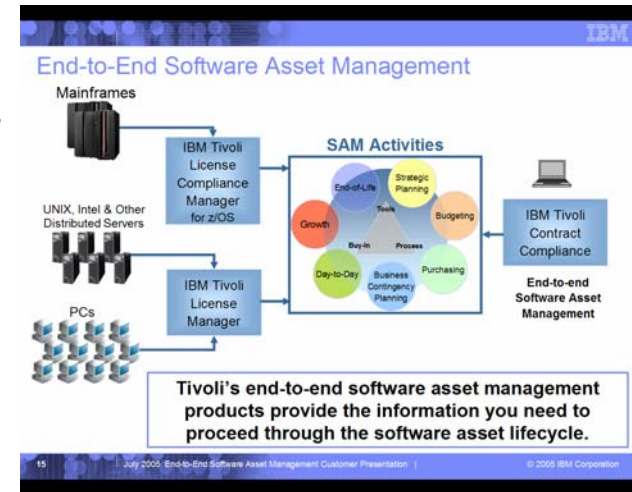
IBM

End-to-End Software Asset Management

Mainframes

IBM Tivoli License Compliance Manager for z/OS

SAM Activities

End-of-Life

Strategic Planning

Budgeting

Growth

Tools

Buy-In

Process

Day-to-Day

Business Contingency Planning

Purchasing

UNIX, Intel & Other Distributed Servers

IBM Tivoli Contract Compliance

End-to-end Software Asset Management

PCs

IBM Tivoli License Manager

Tivoli's end-to-end software asset management products provide the information you need to proceed through the software asset lifecycle.

15

July 2005 End-to-End Software Asset Management Customer Presentation |

© 2005 IBM Corporation